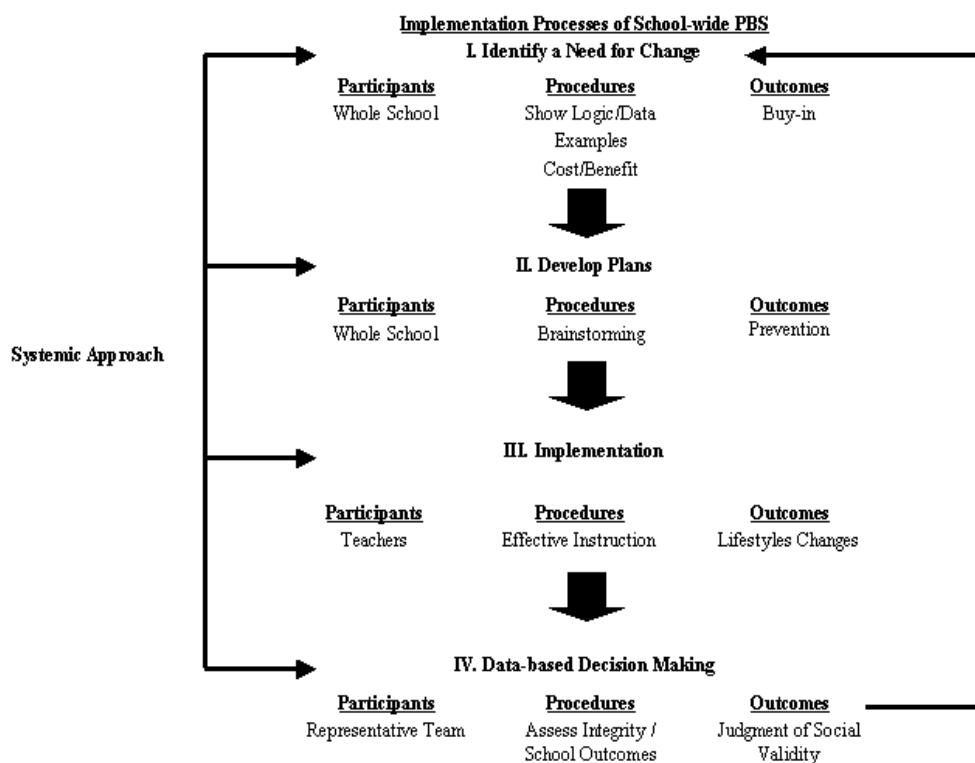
Implementation Processes of School-wide PBS

I. Identify a Need for Change

| Participants | Procedures | Outcomes |
|---|---|---|
| Whole School | Show Logic/Data Examples Cost/Benefit | Buy-in |

II. Develop Plans

| Participants | Procedures | Outcomes |
|---|---|---|
| Whole School | Brainstorming | Prevention |

Systemic Approach

III. Implementation

| Participants | Procedures | Outcomes |
|---|---|---|
| Teachers | Effective Instruction | Lifestyles Changes |

IV. Data-based Decision Making

| Participants | Procedures | Outcomes |
|---|---|---|
| Representative Team | Assess Integrity / School Outcomes | Judgment of Social Validity |